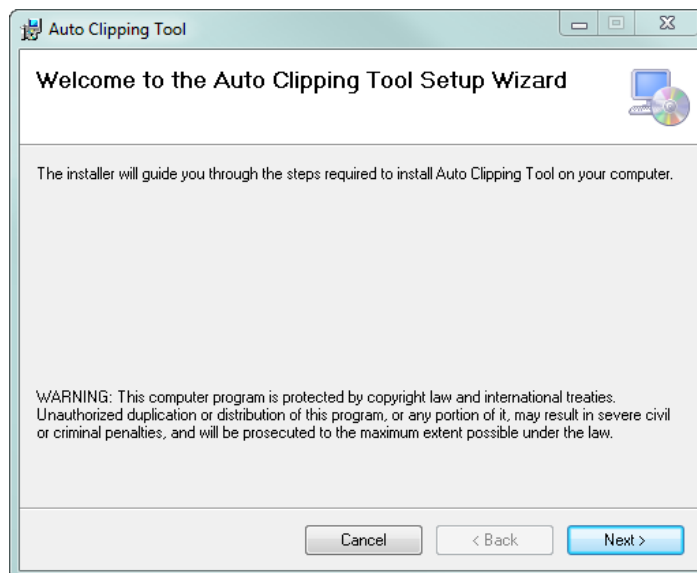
Auto Clipping Tool

Welcome to the Auto Clipping Tool Setup Wizard

The installer will guide you through the steps required to install Auto Clipping Tool on your computer.

WARNING: This computer program is protected by copyright law and international treaties. Unauthorized duplication or distribution of this program, or any portion of it, may result in severe civil or criminal penalties, and will be prosecuted to the maximum extent possible under the law.

Cancel
< Back
Next >